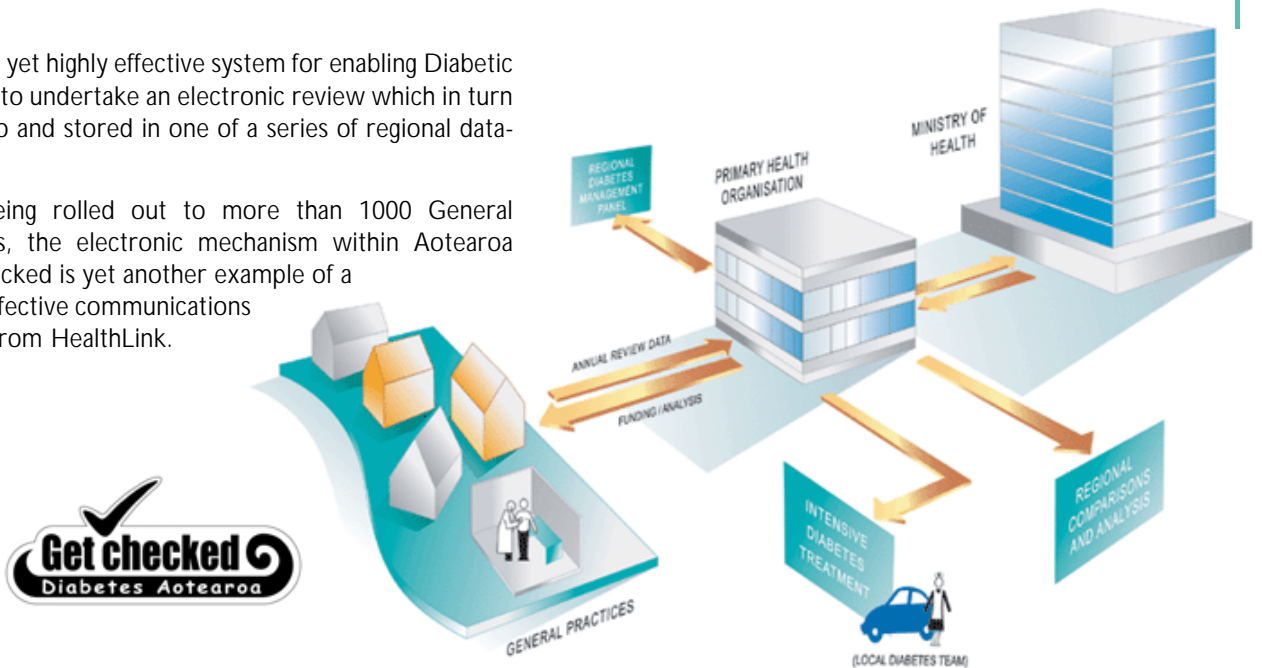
yet highly effective system for enabling Diabetic to undertake an electronic review which in turn o and stored in one of a series of regional data-

eing rolled out to more than 1000 General s, the electronic mechanism within Aotearoa cked is yet another example of a fective communications rom HealthLink.

MINISTRY OF HEALTH

REGIONAL DIABETES MANAGEMENT PANEL

PRIMARY HEALTH ORGANISATION

ANNUAL REVIEW DATA

FUNDING / ANALYSIS

REGIONAL COMPARISONS AND ANALYSIS

INTENSIVE DIABETES TREATMENT

(LOCAL DIABETES TEAM)

GENERAL PRACTICES

Get checked
Diabetes Aotearoa